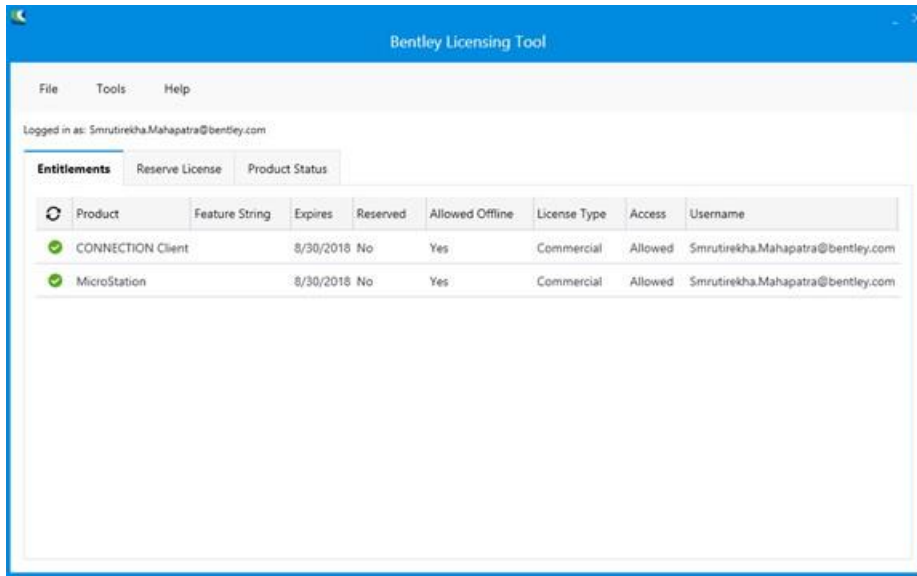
Bentley Licensing Tool

File Tools Help

Logged in as: Smrutirekha.Mahapatra@bentley.com

Entitlements Reserve License Product Status

| | Product | Feature String | Expires | Reserved | Allowed Offline | License Type | Access | Username |
|---|---|---|---|---|---|---|---|---|
| | CONNECTION Client | | 8/30/2018 | No | Yes | Commercial | Allowed | Smrutirekha.Mahapatra@bentley.com |
| | MicroStation | | 8/30/2018 | No | Yes | Commercial | Allowed | Smrutirekha.Mahapatra@bentley.com |